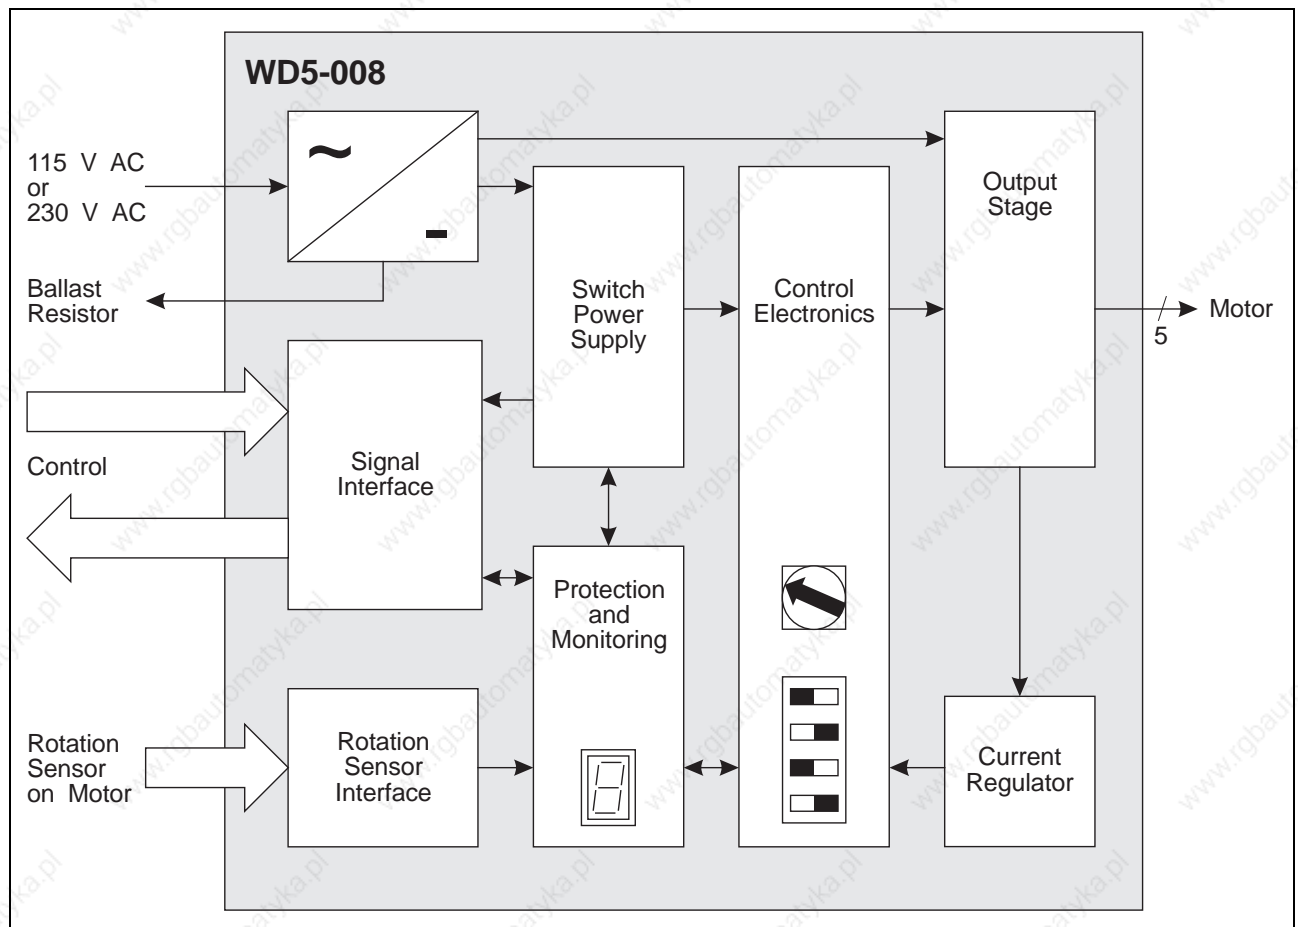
WD5-008

115 V AC
or
230 V AC

~
-

Ballast
Resistor

Switch
Power
Supply

Control
Electronics

Output
Stage

Motor
5

Control

Signal
Interface

Protection
and
Monitoring

Rotation
Sensor
on Motor

Rotation
Sensor
Interface

Current
Regulator

www.rgbautomatyka.pl